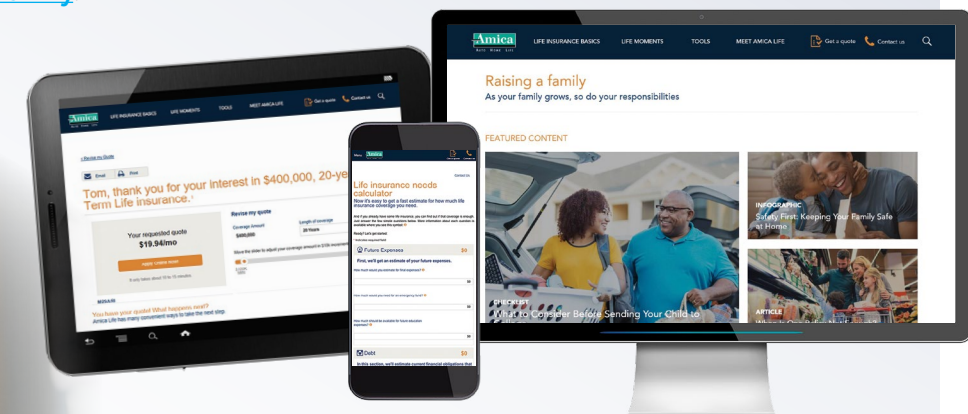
Amica
Auto Home Life

LIFE INSURANCE BASICS LIFE MOMENTS TOOLS MEET AMICA LIFE Get a quote Contact us

Raising a family
As your family grows, so do your responsibilities

FEATURED CONTENT

INFOGRAPHIC
Safety First: Keeping Your Family Safe at Home

CHECKLIST
What to Consider Before Sending Your Child to

ARTICLE
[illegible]

Amica
LIFE INSURANCE BASICS LIFE MOMENTS TOOLS MEET AMICA LIFE Get a quote Contact us

< Revise my Quote

Email Print

Tom, thank you for your interest in $400,000, 20-ye
Term Life insurance.*

Your requested quote
$19.94/mo

Apply / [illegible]

Revise my quote
Coverage Amount
$400,000
Length of coverage
20 Years

Move the slider to adjust your coverage amount in $10k increments

You have your quote! What happens next?
Amica Life has many convenient ways to take the next step

Menu Amica

Life insurance needs calculator
Now it's easy to get a fast estimate for how much life insurance coverage you need.

Future Expenses $0
First, we'll get an estimate of your future expenses.

Debt $0
In this section, we'll estimate current financial obligations that